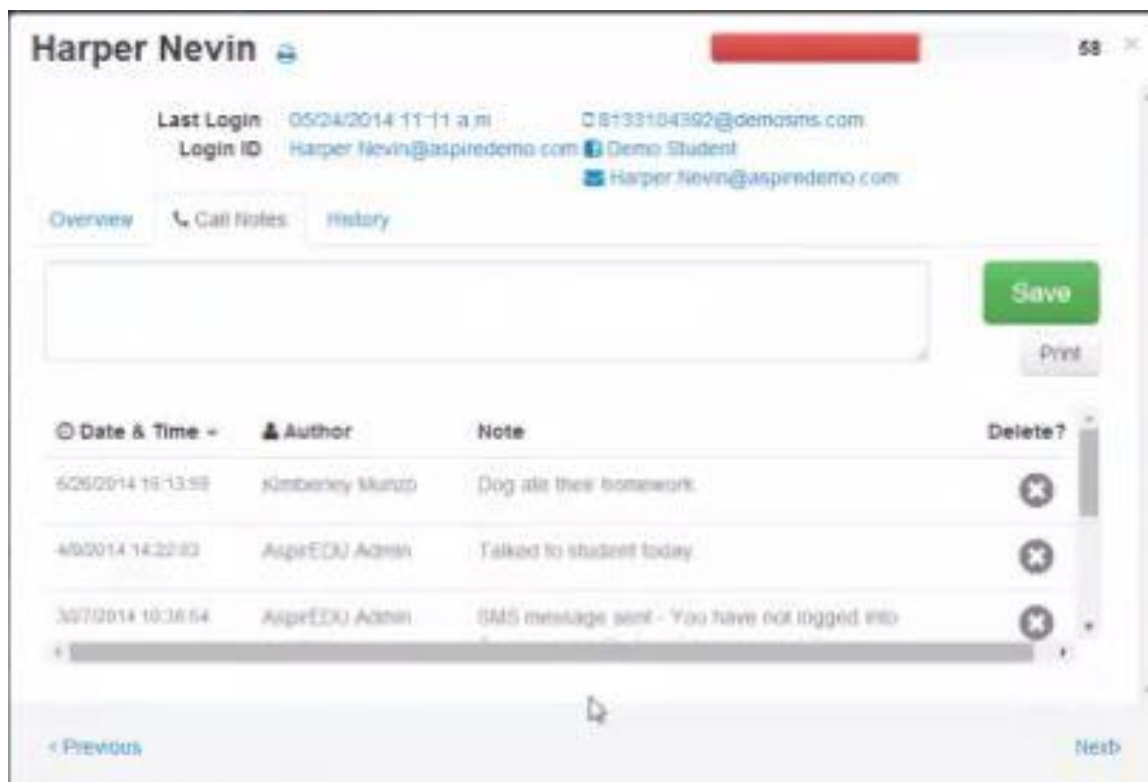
Harper Nevin

58

Last Login 05/24/2014 11:11 a.m
Login ID Harper.Nevin@aspiredemo.com

8133104392@demosms.com
Demo Student
Harper.Nevin@aspiredemo.com

Overview Call Notes History

Save

Print

| Date & Time | Author | Note | Delete? |
|---|---|---|---|
| 6/26/2014 15:13:59 | Kimberley Munzo | Dog ate their homework. | |
| 4/9/2014 14:22:03 | AsprEDU Admin | Talked to student today. | |
| 3/27/2014 10:38:54 | AsprEDU Admin | SMS message sent - You have not logged into | |

< Previous

Next